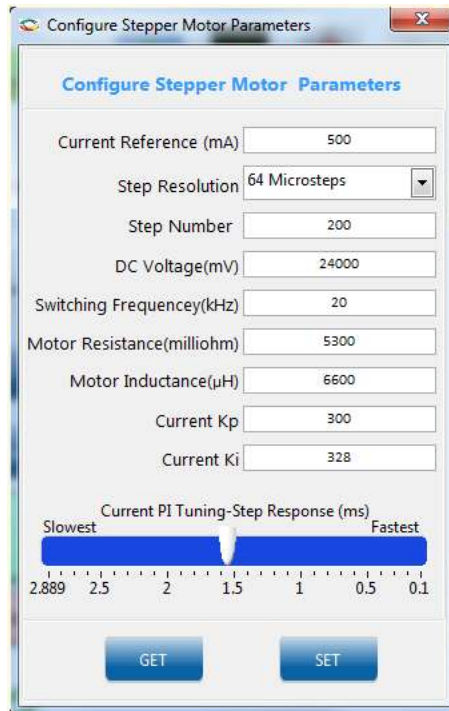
Configure Stepper Motor Parameters

Configure Stepper Motor Parameters

Current Reference (mA) 500

Step Resolution 64 Microsteps

Step Number 200

DC Voltage(mV) 24000

Switching Frequencey(kHz) 20

Motor Resistance(milliohm) 5300

Motor Inductance(μH) 6600

Current Kp 300

Current Ki 328

Current PI Tuning-Step Response (ms)

Slowest Fastest

2.889 2.5 2 1.5 1 0.5 0.1

GET SET